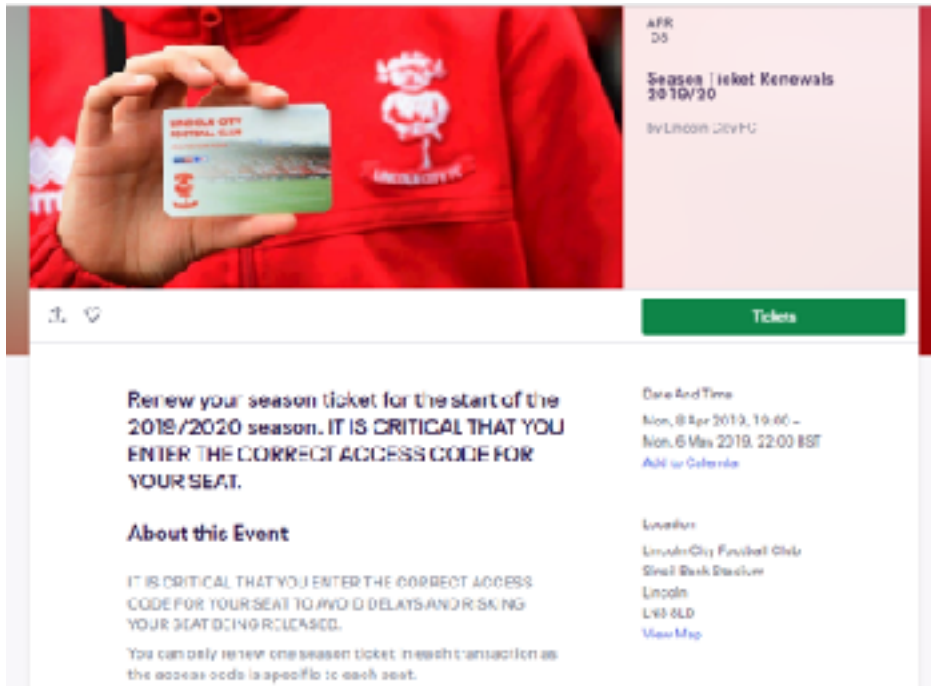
LINCOLN CITY FOOTBALL CLUB

LINCOLN CITY FC

APR
08

Season Ticket Renewals 2019/20

by Lincoln City FC

Tickets

Renew your season ticket for the start of the 2019/2020 season. IT IS CRITICAL THAT YOU ENTER THE CORRECT ACCESS CODE FOR YOUR SEAT.

About this Event

IT IS CRITICAL THAT YOU ENTER THE CORRECT ACCESS CODE FOR YOUR SEAT TO AVOID DELAYS AND RISKING YOUR SEAT BEING RELEASED.

You can only renew one season ticket in each transaction as the access code is specific to each seat.

Date And Time

Mon, 8 Apr 2019, 19:00 – Mon, 6 May 2019, 22:00 BST

Add to Calendar

Location

Lincoln City Football Club
Sincil Bank Stadium
Lincoln
LN5 8LD

View Map